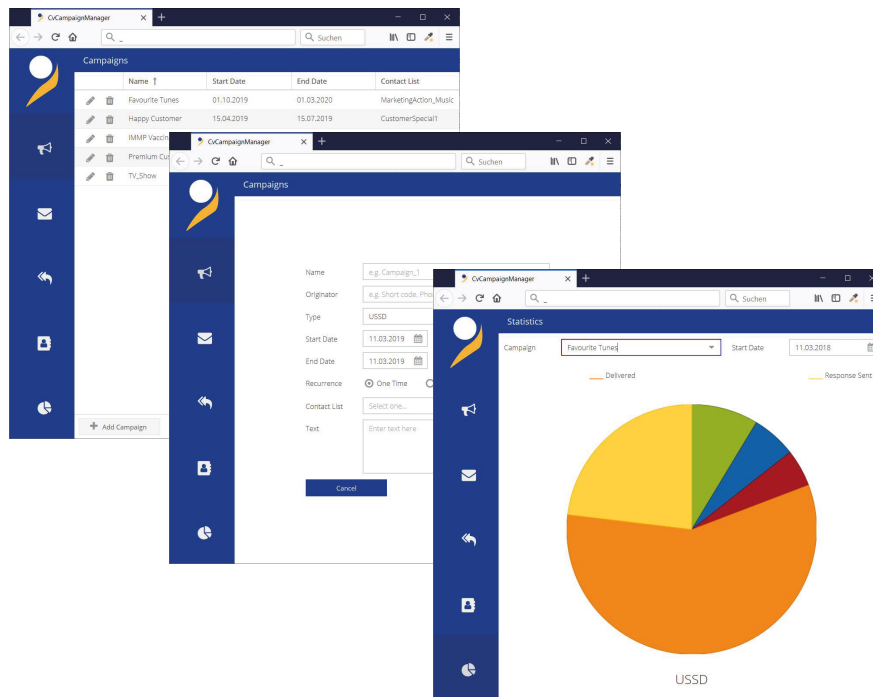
CvCampaignManager

Suchen

Campaigns

| | Name ↑ | Start Date | End Date | Contact List |
|---|---|---|---|---|
| | Favourite Tunes | 01.10.2019 | 01.03.2020 | MarketingAction_Music |
| | Happy Customer | 15.04.2019 | 15.07.2019 | CustomerSpecial1 |
| | IMMP Vaccin | | | |
| | Premium Cu | | | |
| | TV_Show | | | |

Add Campaign

CvCampaignManager

Suchen

Campaigns

Name e.g. Campaign_1

Originator e.g. Short code, Pho

Type USSD

Start Date 11.03.2019

End Date 11.03.2019

Recurrence One Time

Contact List Select one...

Text Enter text here

Cancel

CvCampaignManager

Suchen

Statistics

Campaign Favourite Tunes

Start Date 11.03.2018

Delivered

Response Sent

USSD